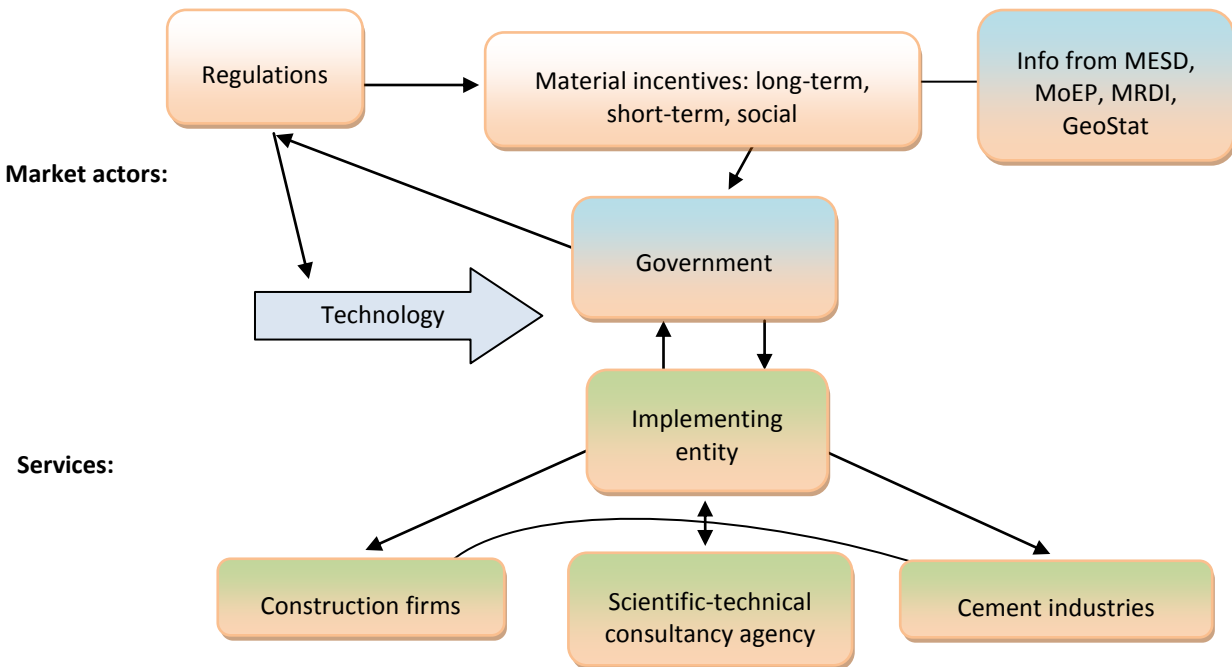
Regulations

Material incentives: long-term, short-term, social

Info from MESD, MoEP, MRDI, GeoStat

Market actors:

Government

Technology

Implementing entity

Services:

Construction firms

Scientific-technical consultancy agency

Cement industries